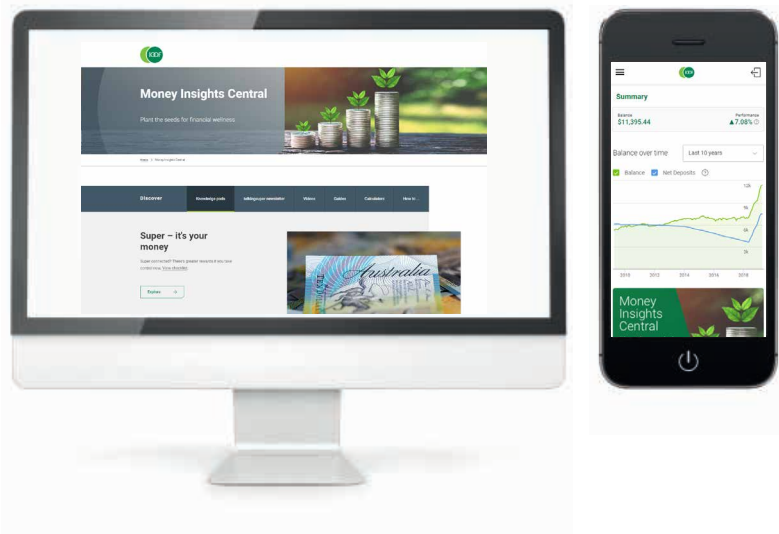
Money Insights Central

Plant the seeds for financial wellness

Home > Money Insights Central

Discover | Knowledge pods | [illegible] | Videos | Guides | Calculators | How to ...

Super – it's your money

Super connected? There's greater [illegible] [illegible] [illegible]

Explore →

Australia

Summary

Balance
$11,395.44

Performance
▲7.08%

Balance over time

Last 10 years

Balance Net Deposits

12k
8k
4k
2k

2010 2012 2014 2016 2018

Money Insights Central